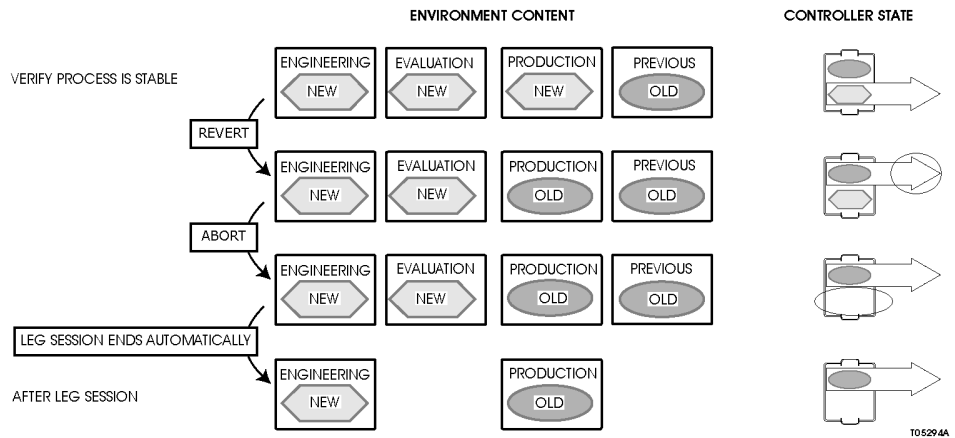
ENVIRONMENT CONTENT

CONTROLLER STATE

VERIFY PROCESS IS STABLE

ENGINEERING NEW

EVALUATION NEW

PRODUCTION NEW

PREVIOUS OLD

REVERT

ENGINEERING NEW

EVALUATION NEW

PRODUCTION OLD

PREVIOUS OLD

ABORT

ENGINEERING NEW

EVALUATION NEW

PRODUCTION OLD

PREVIOUS OLD

LEG SESSION ENDS AUTOMATICALLY

AFTER LEG SESSION

ENGINEERING NEW

PRODUCTION OLD

T05294A